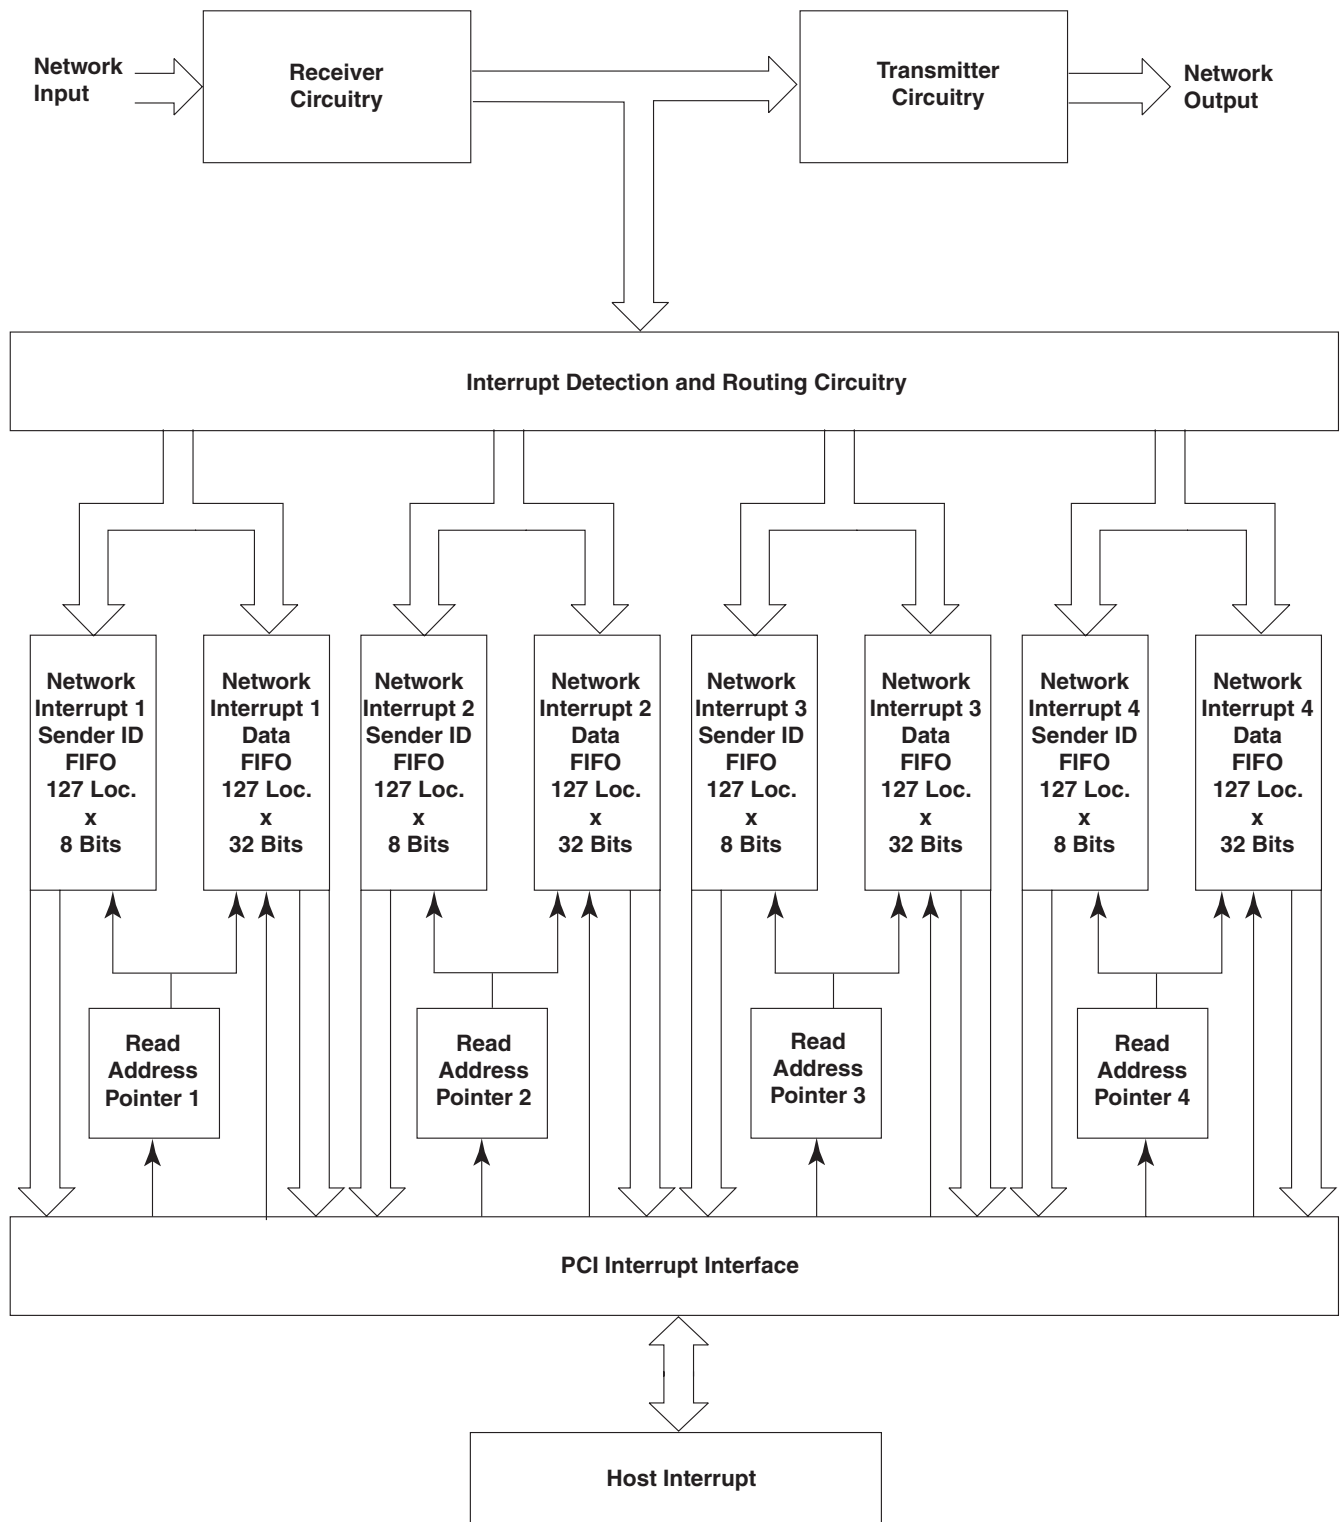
Network Input

Receiver Circuitry

Transmitter Circuitry

Network Output

Interrupt Detection and Routing Circuitry

Network Interrupt 1 Sender ID FIFO 127 Loc. x 8 Bits

Network Interrupt 1 Data FIFO 127 Loc. x 32 Bits

Network Interrupt 2 Sender ID FIFO 127 Loc. x 8 Bits

Network Interrupt 2 Data FIFO 127 Loc. x 32 Bits

Network Interrupt 3 Sender ID FIFO 127 Loc. x 8 Bits

Network Interrupt 3 Data FIFO 127 Loc. x 32 Bits

Network Interrupt 4 Sender ID FIFO 127 Loc. x 8 Bits

Network Interrupt 4 Data FIFO 127 Loc. x 32 Bits

Read Address Pointer 1

Read Address Pointer 2

Read Address Pointer 3

Read Address Pointer 4

PCI Interrupt Interface

Host Interrupt